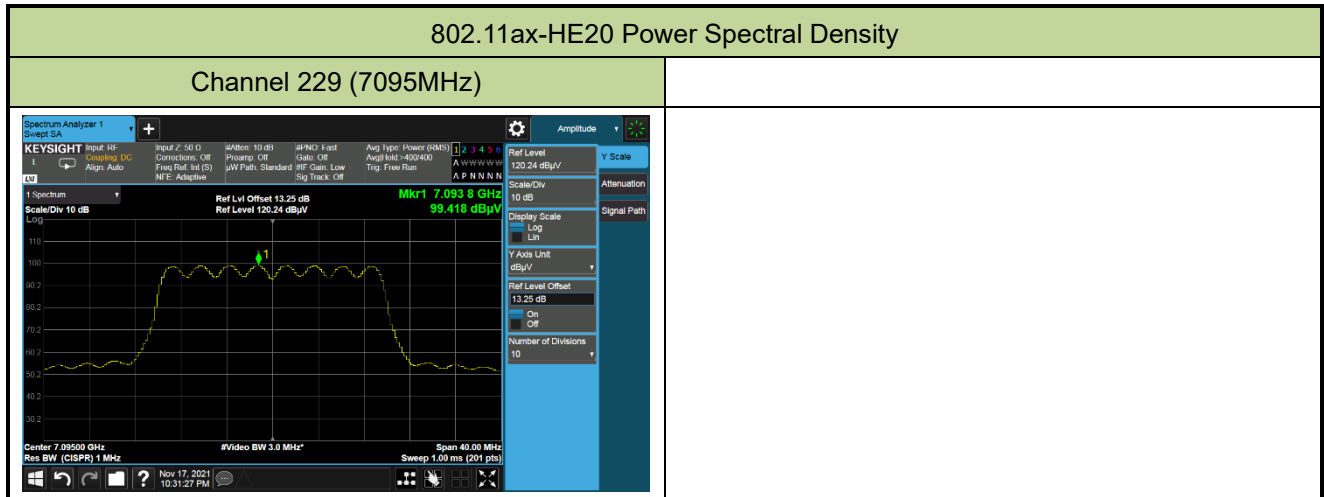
802.11ax-HE20 Power Spectral Density

Channel 229 (7095MHz)

Spectrum Analyzer 1
Swept SA

Amplitude

KEYSIGHT Input: RF Coupling: DC Align: Auto
Input Z: 50 Ω Corrections: Off Freq Ref: Int (S) NFE: Adaptive
#Atten: 10 dB Preamp: Off µW Path: Standard
#PNO: Fast Gate: Off #IF Gain: Low Sig Track: Off
Avg Type: Power (RMS) Avg|Hold:>400/400 Trig: Free Run
1 2 3 4 5 6
A W W W W W
A P N N N N

1 Spectrum
Scale/Div 10 dB
Log
Ref Lvl Offset 13.25 dB
Ref Level 120.24 dBµV
Mkr1 7.093 8 GHz
99.418 dBµV

110
100
90.2
80.2
70.2
60.2
50.2
40.2
30.2

1

Center 7.09500 GHz
Res BW (CISPR) 1 MHz
#Video BW 3.0 MHz*
Span 40.00 MHz
Sweep 1.00 ms (201 pts)

Ref Level
120.24 dBµV
Scale/Div
10 dB
Display Scale
Log
Lin
Y Axis Unit
dBµV
Ref Level Offset
13.25 dB
On
Off
Number of Divisions
10

Y Scale
Attenuation
Signal Path

Nov 17, 2021
10:31:27 PM